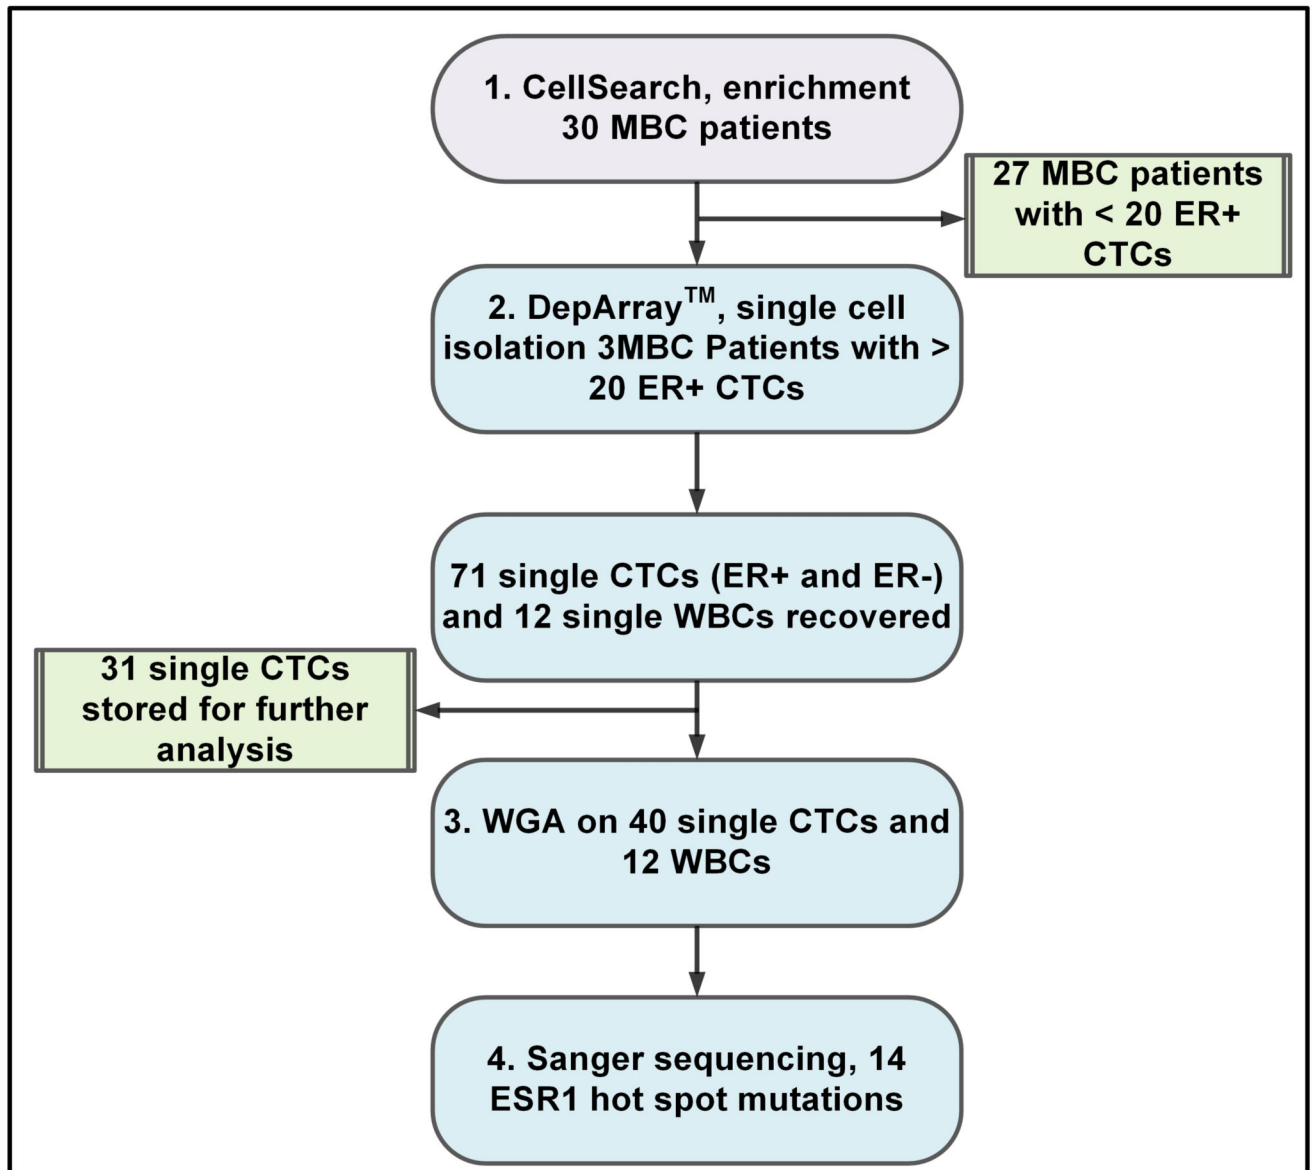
1. CellSearch, enrichment 30 MBC patients

27 MBC patients with < 20 ER+ CTCs

2. DepArray$^{TM}$, single cell isolation 3MBC Patients with > 20 ER+ CTCs

71 single CTCs (ER+ and ER-) and 12 single WBCs recovered

31 single CTCs stored for further analysis

3. WGA on 40 single CTCs and 12 WBCs

4. Sanger sequencing, 14 ESR1 hot spot mutations